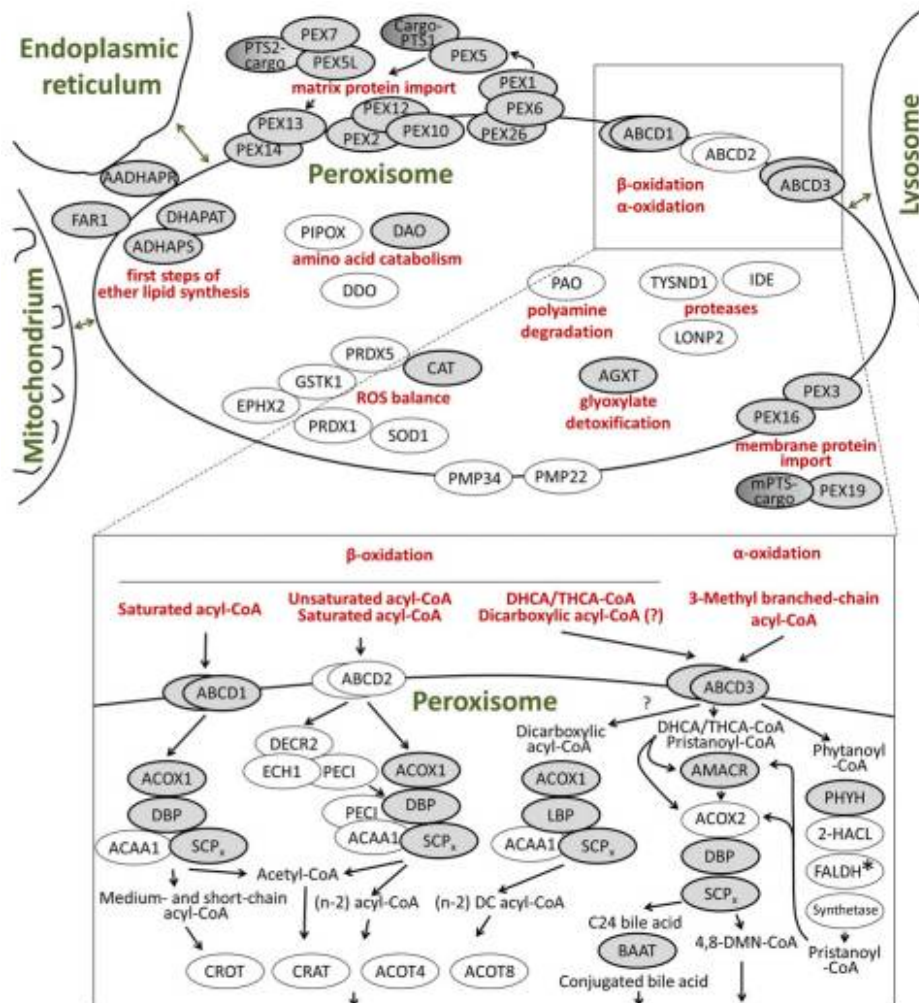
Endoplasmic reticulum

PEX7
PTS2-cargo
PEX5L
Cargo-PTS1
PEX5
matrix protein import
PEX1
PEX6
PEX26
PEX12
PEX2
PEX10
PEX13
PEX14

Lysosome

ABCD1
ABCD2
ABCD3
β-oxidation
α-oxidation

AADHAPR
FAR1
DHAPAT
ADHAPS
first steps of ether lipid synthesis

Peroxisome

PIPOX
DAO
amino acid catabolism
DDO

Mitochondrium

PAO
polyamine degradation
TYSND1
IDE
proteases
LONP2

PRDX5
CAT
GSTK1
EPHX2
ROS balance
PRDX1
SOD1

AGXT
glyoxylate detoxification

PEX3
PEX16
membrane protein import
mPTS-cargo
PEX19

PMP34
PMP22

β-oxidation
α-oxidation

Saturated acyl-CoA
Unsaturated acyl-CoA
Saturated acyl-CoA
DHCA/THCA-CoA
Dicarboxylic acyl-CoA (?)
3-Methyl branched-chain acyl-CoA

ABCD1
ABCD2
Peroxisome
ABCD3
?

Dicarboxylic acyl-CoA
DHCA/THCA-CoA
Pristanoyl-CoA
Phytanoyl -CoA

DECR2
ECH1
PECI
ACOX1
ACOX1
AMACR
PHYH
DBP
PECI
DBP
LBP
ACOX2
2-HACL
ACAA1
SCP$_x$
ACAA1
SCP$_x$
ACAA1
SCP$_x$
DBP
FALDH*
SCP$_x$
Synthetase

Acetyl-CoA
Medium- and short-chain acyl-CoA
(n-2) acyl-CoA
(n-2) DC acyl-CoA
C24 bile acid
BAAT
4,8-DMN-CoA
Pristanoyl -CoA

CROT
CRAT
ACOT4
ACOT8
Conjugated bile acid